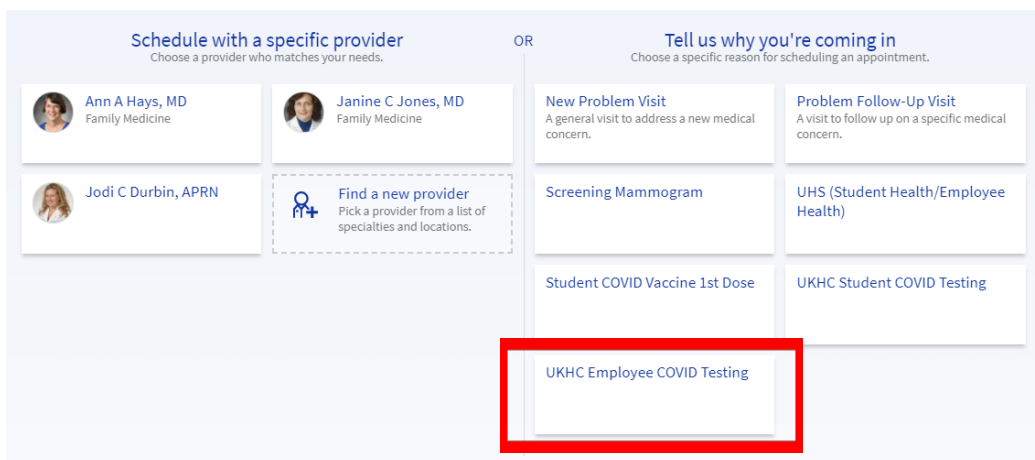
Schedule with a specific provider
Choose a provider who matches your needs.

Ann A Hays, MD
Family Medicine

Janine C Jones, MD
Family Medicine

Jodi C Durbin, APRN

Find a new provider
Pick a provider from a list of specialties and locations.

OR

Tell us why you're coming in
Choose a specific reason for scheduling an appointment.

New Problem Visit
A general visit to address a new medical concern.

Problem Follow-Up Visit
A visit to follow up on a specific medical concern.

Screening Mammogram

UHS (Student Health/Employee Health)

Student COVID Vaccine 1st Dose

UKHC Student COVID Testing

UKHC Employee COVID Testing